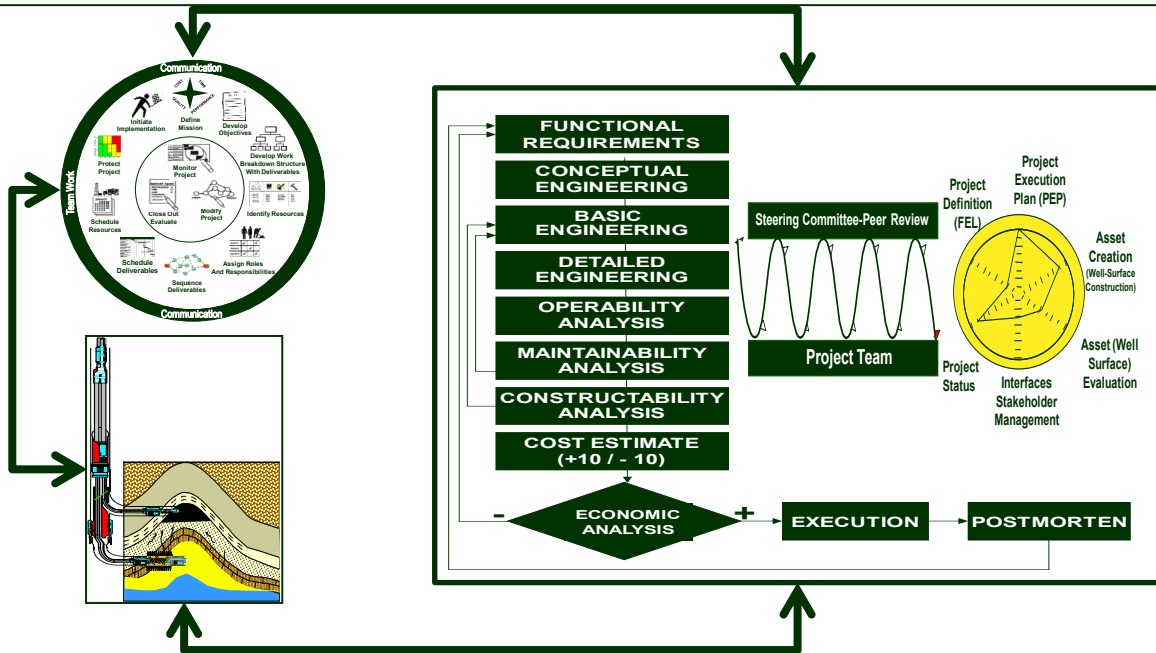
Communication

COST TIME QUALITY PERFORMANCE

Initiate Implementation

Define Mission

Develop Objectives

Develop Work Breakdown Structure With Deliverables

Identify Resources

Assign Roles And Responsibilities

Sequence Deliverables

Schedule Deliverables

Schedule Resources

Protect Project

Monitor Project

Modify Project

Close Out Evaluate

Team Work

Communication

FUNCTIONAL REQUIREMENTS

CONCEPTUAL ENGINEERING

BASIC ENGINEERING

DETAILED ENGINEERING

OPERABILITY ANALYSIS

MAINTAINABILITY ANALYSIS

CONSTRUCTABILITY ANALYSIS

COST ESTIMATE (+10 / - 10)

Steering Committee-Peer Review

Project Team

Project Definition (FEL)

Project Execution Plan (PEP)

Asset Creation (Well-Surface Construction)

Asset (Well Surface) Evaluation

Interfaces Stakeholder Management

Project Status

-

ECONOMIC ANALYSIS

+

EXECUTION

POSTMORTEN